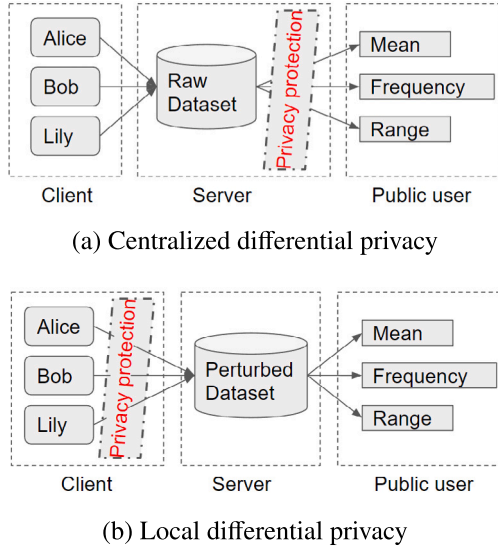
Alice
Bob
Lily
Raw Dataset
Privacy protection
Mean
Frequency
Range
Client
Server
Public user
(a) Centralized differential privacy

Alice
Bob
Lily
Privacy protection
Perturbed Dataset
Mean
Frequency
Range
Client
Server
Public user
(b) Local differential privacy